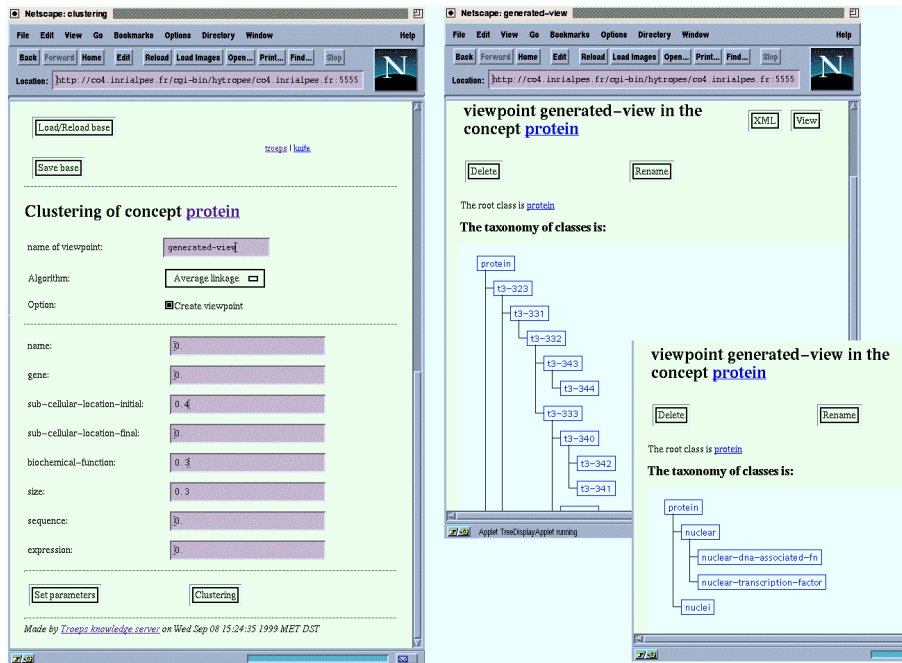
Netscape: clustering

File Edit View Go Bookmarks Options Directory Window Help

Back Forward Home Edit Reload Load Images Open... Print... Find... Stop

Location: http://co4.inrialpes.fr/cgi-bin/hytropes/co4.inrialpes.fr:5555

Load/Reload base

troeps | kaife

Save base

Clustering of concept protein

name of viewpoint: generated-view

Algorithm: Average linkage

Option: Create viewpoint

name: 0.

gene: 0.

sub-cellular-location-initial: 0.4

sub-cellular-location-final: 0.

biochemical-function: 0.3

size: 0.3

sequence: 0.

expression: 0.

Set parameters

Clustering

Made by Troeps knowledge server on Wed Sep 08 15:24:35 1999 MET DST

Netscape: generated-view

File Edit View Go Bookmarks Options Directory Window Help

Back Forward Home Edit Reload Load Images Open... Print... Find... Stop

Location: http://co4.inrialpes.fr/cgi-bin/hytropes/co4.inrialpes.fr:5555

viewpoint generated-view in the concept protein

XML View

Delete Rename

The root class is protein

The taxonomy of classes is:

protein
t3-323
t3-331
t3-332
t3-343
t3-344
t3-333
t3-340
t3-342
t3-341

Applet TreeDisplayApplet running

viewpoint generated-view in the concept protein

Delete Rename

The root class is protein

The taxonomy of classes is:

protein
nuclear
nuclear-dna-associated-fn
nuclear-transcription-factor
nuclei